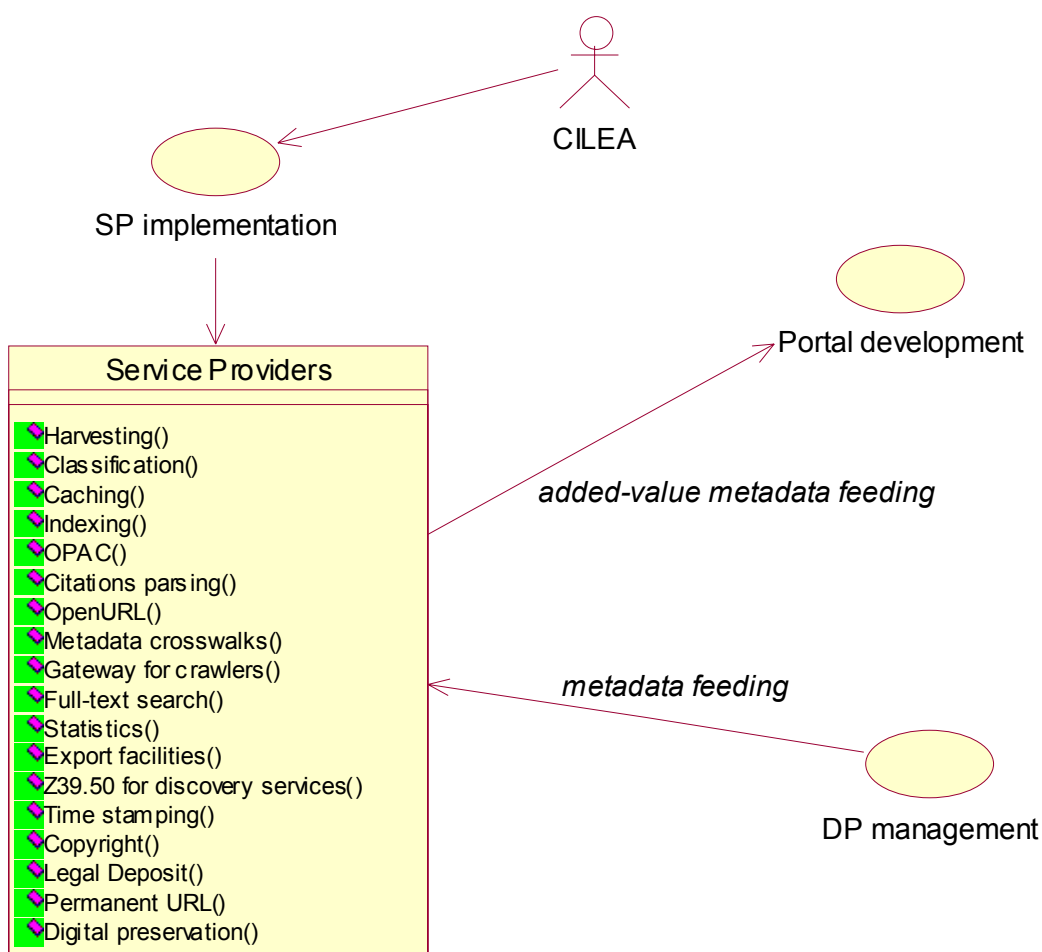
CILEA

SP implementation

Portal development

Service Providers

Harvesting()
Classification()
Caching()
Indexing()
OPAC()
Citations parsing()
OpenURL()
Metadata crosswalks()
Gateway for crawlers()
Full-text search()
Statistics()
Export facilities()
Z39.50 for discovery services()
Time stamping()
Copyright()
Legal Deposit()
Permanent URL()
Digital preservation()

added-value metadata feeding

metadata feeding

DP management